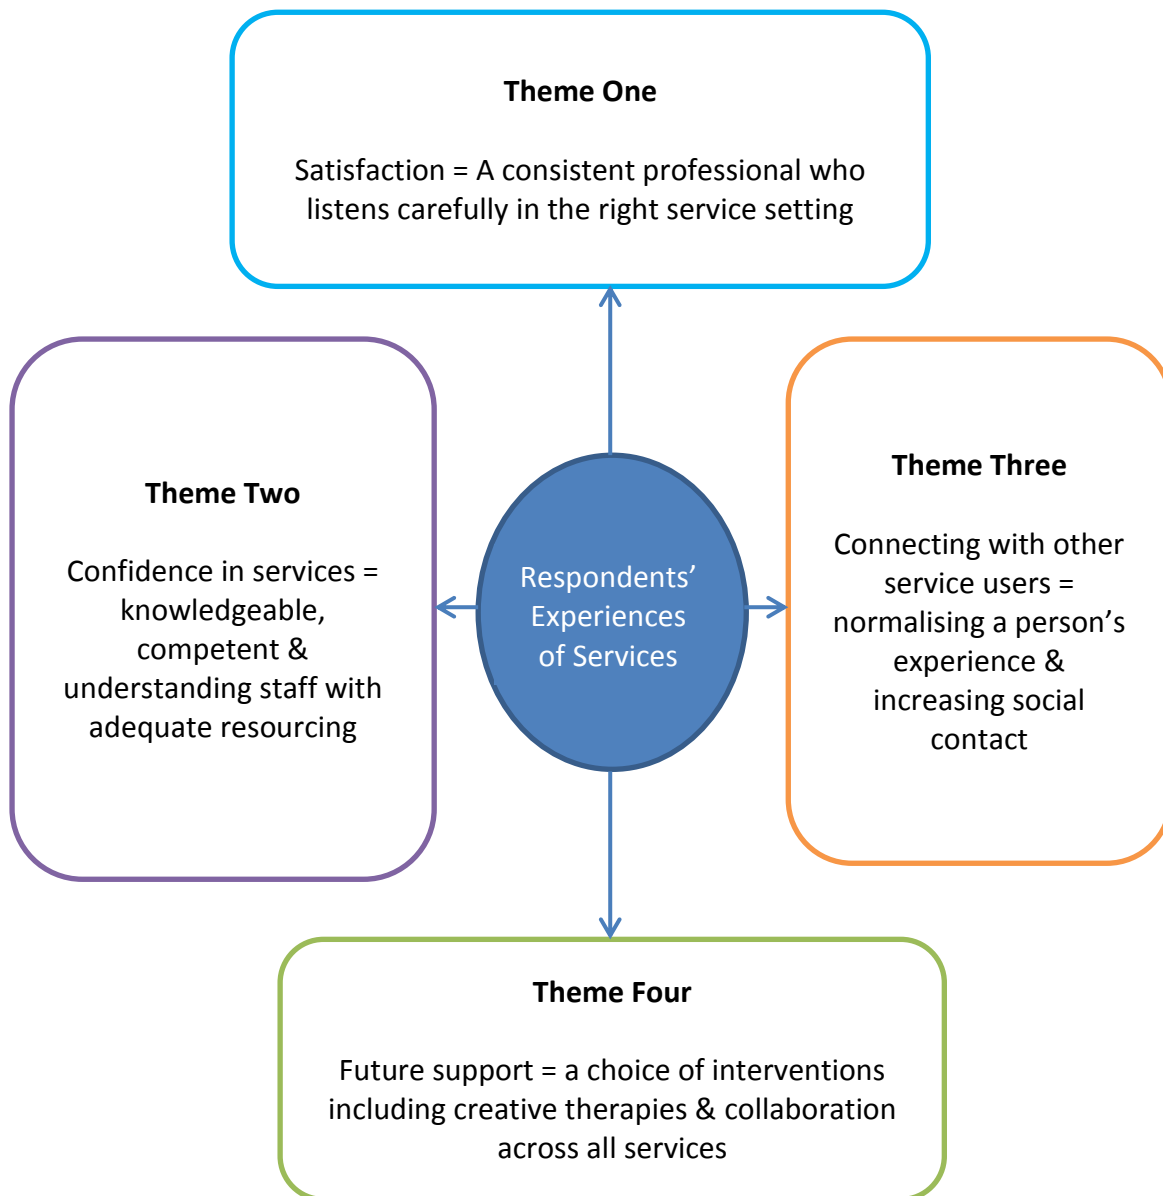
Theme One

Satisfaction = A consistent professional who listens carefully in the right service setting

Theme Two

Confidence in services = knowledgeable, competent & understanding staff with adequate resourcing

Respondents' Experiences of Services

Theme Three

Connecting with other service users = normalising a person's experience & increasing social contact

Theme Four

Future support = a choice of interventions including creative therapies & collaboration across all services